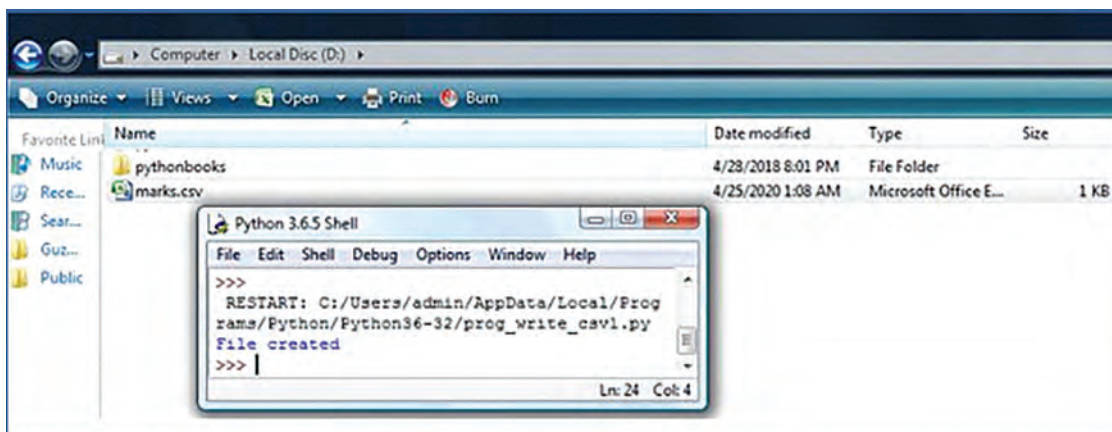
Computer ▸ Local Disc (D:) ▸

Organize ▾ Views ▾ Open ▾ Print Burn

Favorite Lin

Music

Rece...

Sear...

Guz...

Public

| Name | Date modified | Type | Size |
|---|---|---|---|
| pythonbooks | 4/28/2018 8:01 PM | File Folder | |
| marks.csv | 4/25/2020 1:08 AM | Microsoft Office E... | 1 KB |

Python 3.6.5 Shell

File Edit Shell Debug Options Window Help

>>>
RESTART: C:/Users/admin/AppData/Local/Programs/Python/Python36-32/prog_write_csv1.py
File created
>>>

Ln: 24 Col: 4